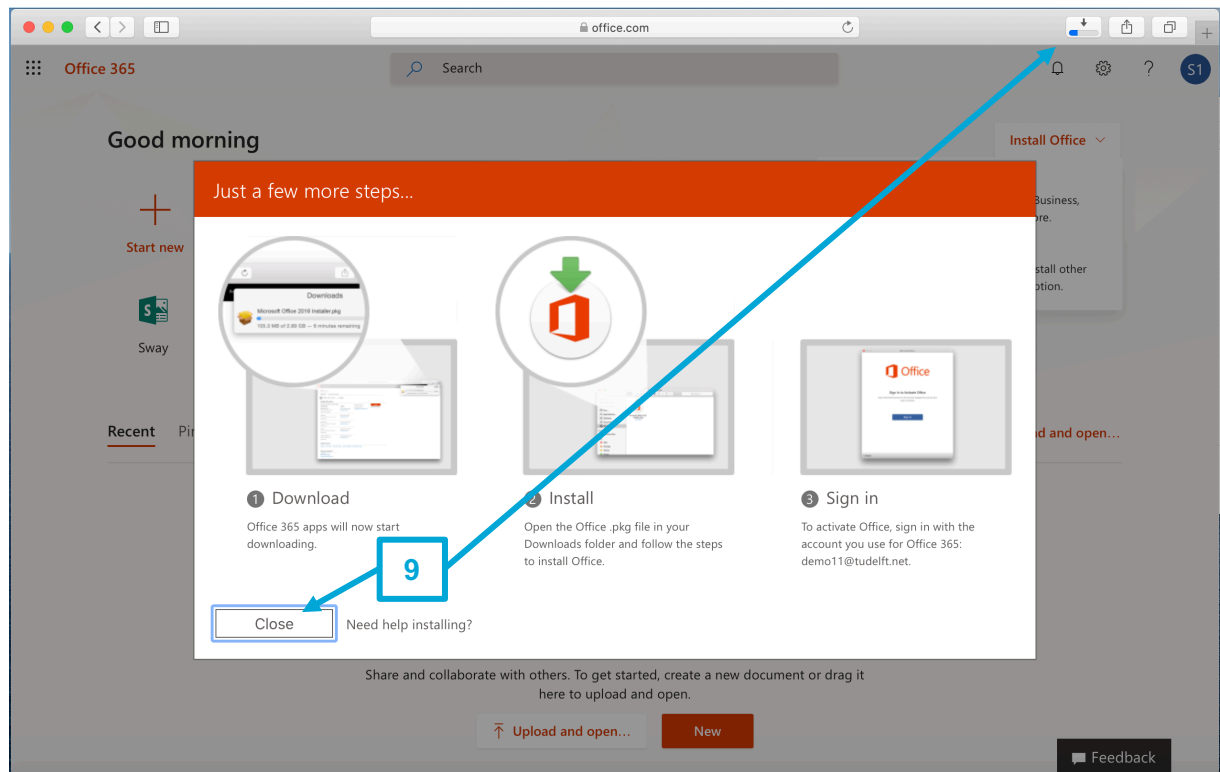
office.com

Office 365

Search

S1

Good morning

Install Office

Business, ore.

stall other ption.

Start new

Sway

Recent

Pi

d and open…

Just a few more steps...

Downloads

Microsoft Office 2016 Installer.pkg

155.3 MB of 2.99 GB — 8 minutes remaining

Office

1 Download

Office 365 apps will now start downloading.

2 Install

Open the Office .pkg file in your Downloads folder and follow the steps to install Office.

3 Sign in

To activate Office, sign in with the account you use for Office 365: demo11@tudelft.net.

9

Close

Need help installing?

Share and collaborate with others. To get started, create a new document or drag it here to upload and open.

Upload and open…

New

Feedback